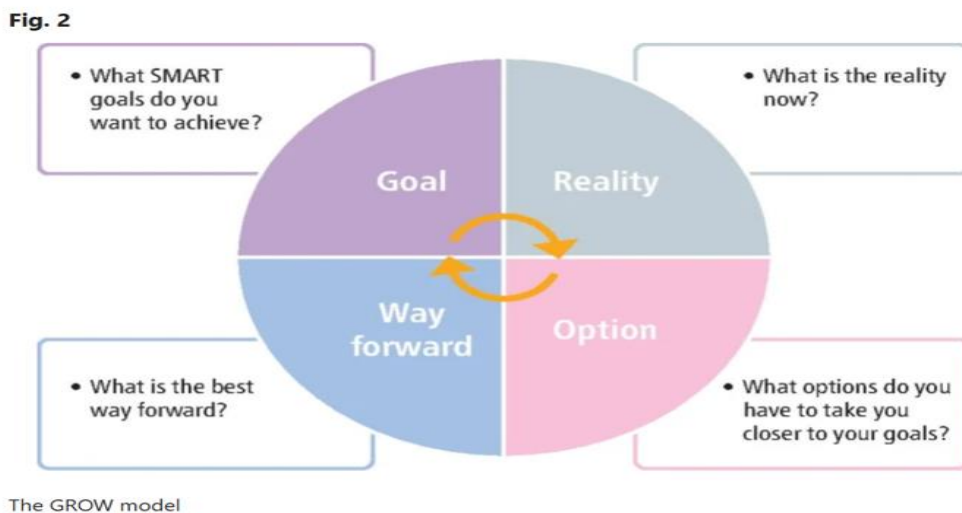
Fig. 2

• What SMART goals do you want to achieve?

• What is the reality now?

Goal

Reality

Way forward

Option

• What is the best way forward?

• What options do you have to take you closer to your goals?

The GROW model